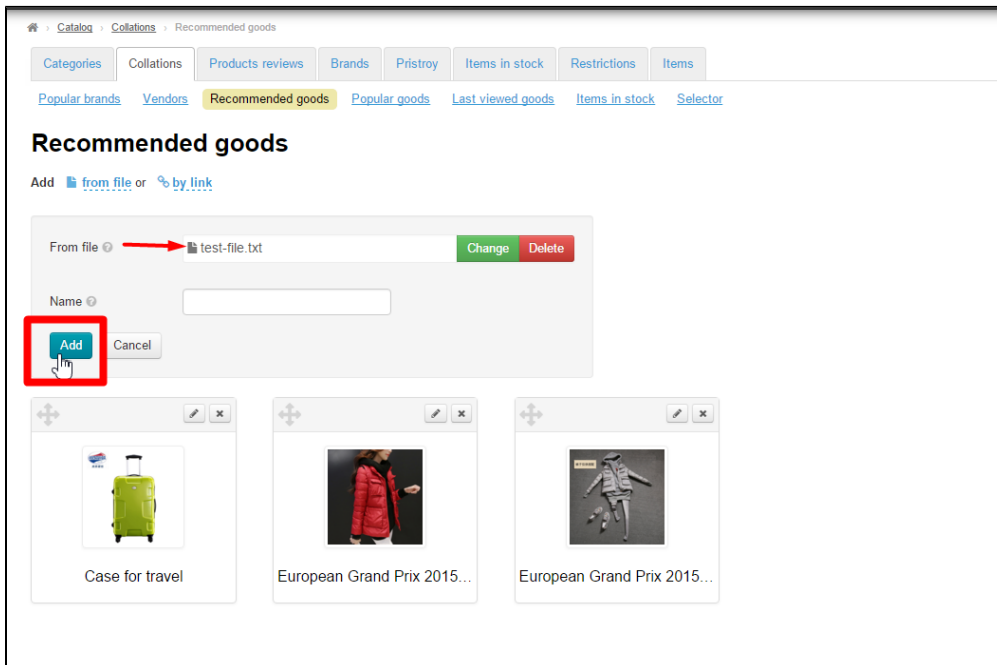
Catalog › Collations › Recommended goods

Categories | Collations | Products reviews | Brands | Pristroy | Items in stock | Restrictions | Items

Popular brands | Vendors | Recommended goods | Popular goods | Last viewed goods | Items in stock | Selector

Recommended goods

Add from file or by link

From file test-file.txt Change Delete

Name

Add Cancel

Case for travel

European Grand Prix 2015...

European Grand Prix 2015...